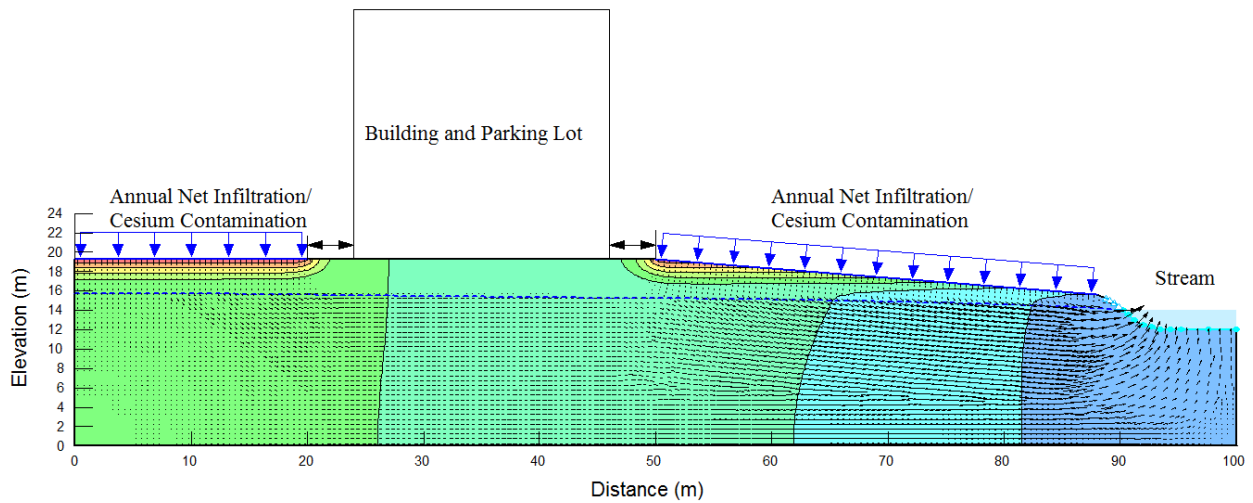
Building and Parking Lot

Annual Net Infiltration/
Cesium Contamination

Annual Net Infiltration/
Cesium Contamination

Stream

Elevation (m)

24
22
20
18
16
14
12
10
8
6
4
2
0

0 10 20 30 40 50 60 70 80 90 100

Distance (m)